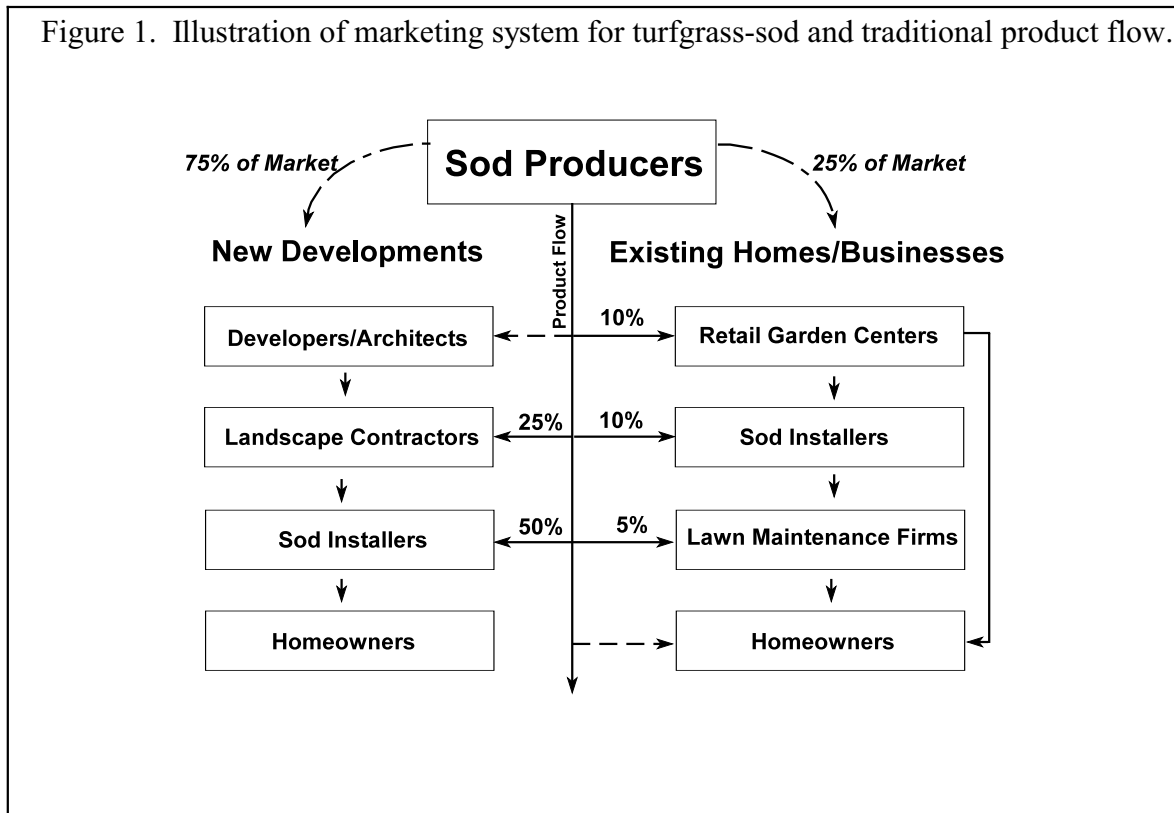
Figure 1. Illustration of marketing system for turfgrass-sod and traditional product flow.

Sod Producers

75% of Market

25% of Market

Product Flow

New Developments

Existing Homes/Businesses

Developers/Architects

10%

Retail Garden Centers

Landscape Contractors

25%

10%

Sod Installers

Sod Installers

50%

5%

Lawn Maintenance Firms

Homeowners

Homeowners